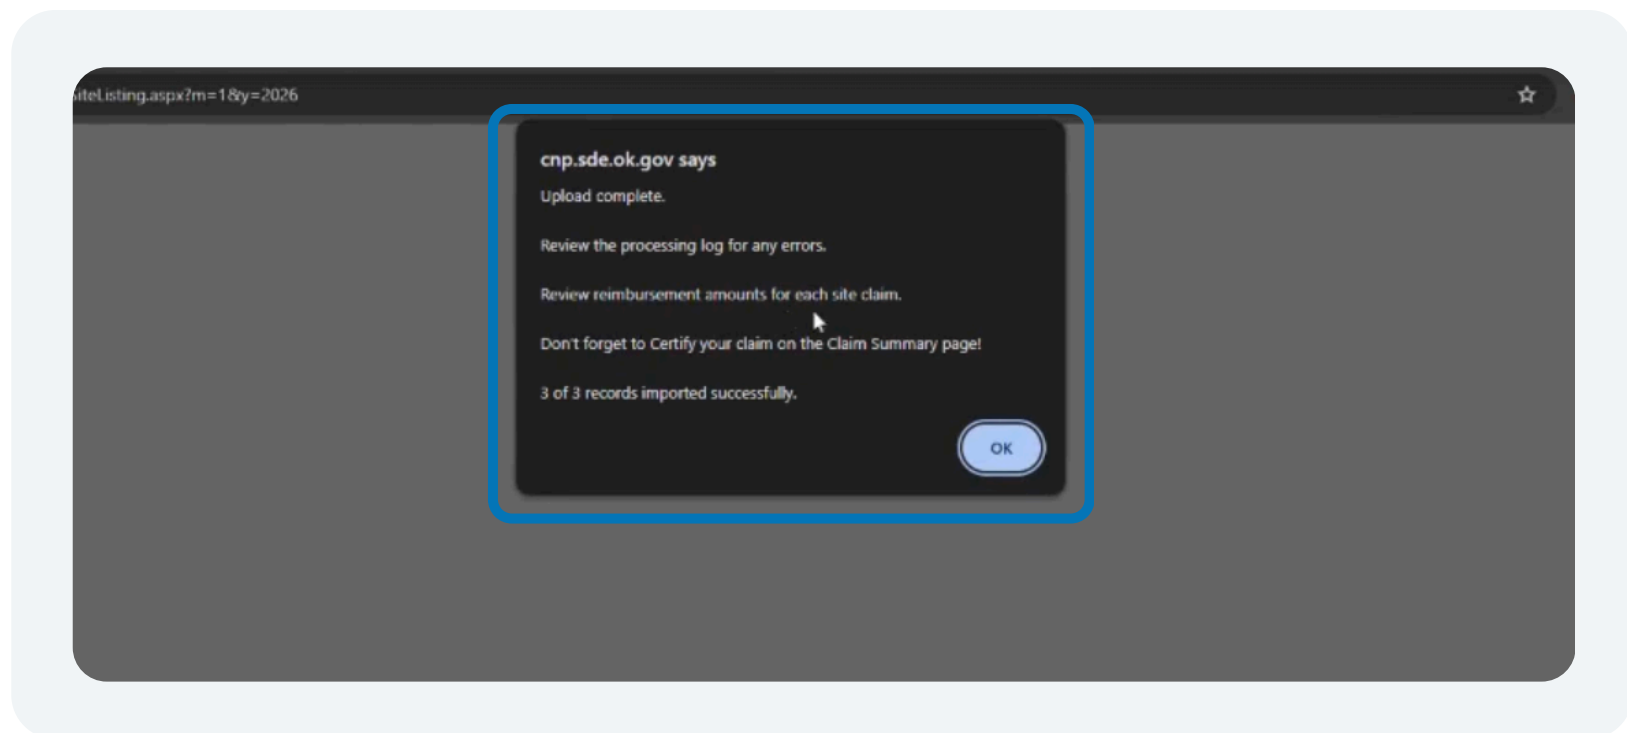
iteListing.aspx?m=1&y=2026

cnp.sde.ok.gov says

Upload complete.

Review the processing log for any errors.

Review reimbursement amounts for each site claim.

Don't forget to Certify your claim on the Claim Summary page!

3 of 3 records imported successfully.

OK